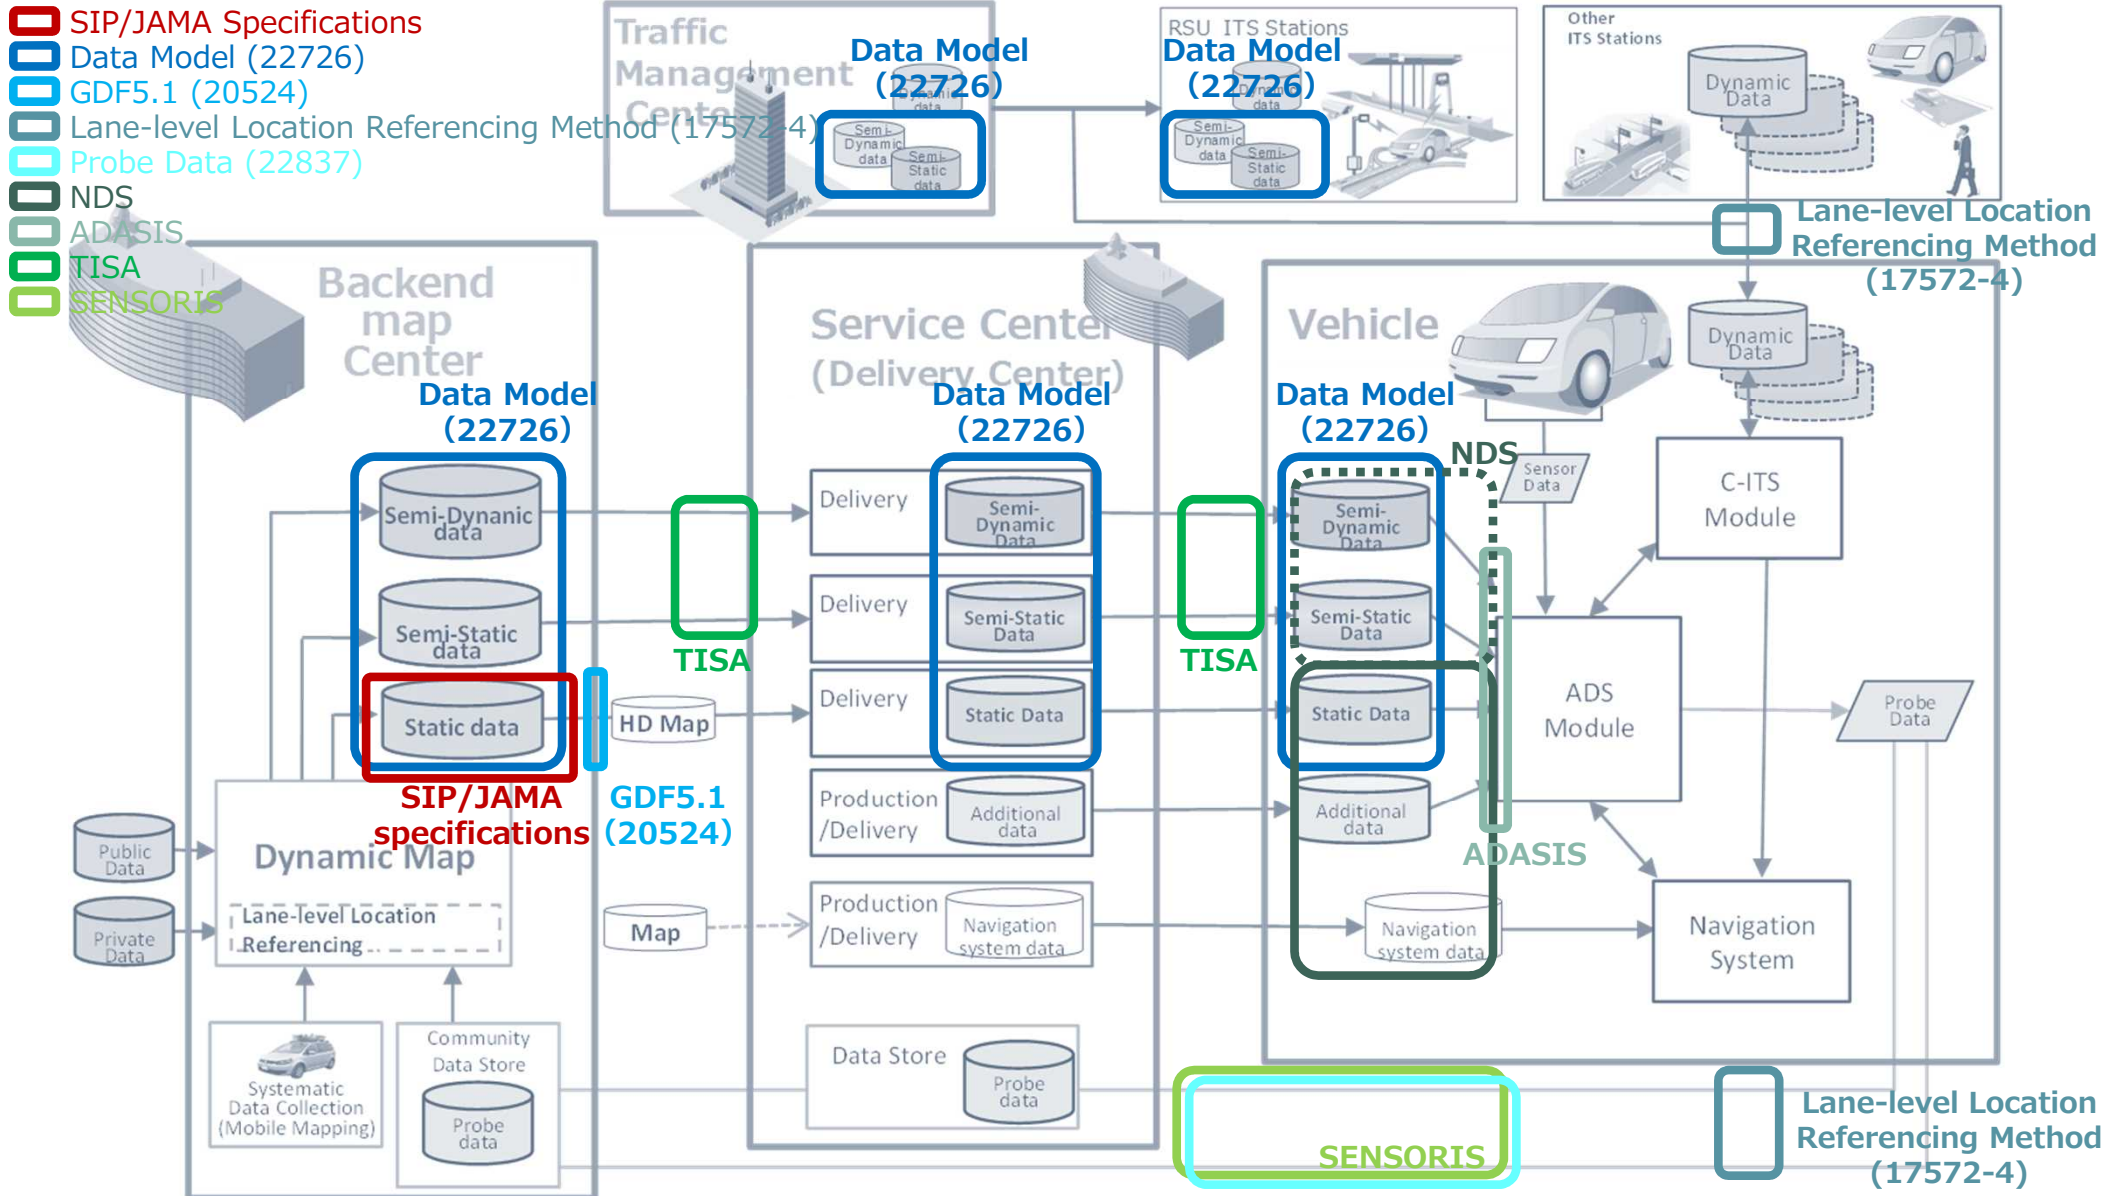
SIP/JAMA Specifications
Data Model (22726)
GDF5.1 (20524)
Lane-level Location Referencing Method (17572-4)
Probe Data (22837)
NDS
ADASIS
TISA
SENSORIS

Traffic Management Center

Data Model (22726)

Semi-Dynamic data
Semi-Static data

RSU ITS Stations

Data Model (22726)

Semi-Dynamic data
Semi-Static data

Other ITS Stations

Dynamic Data

Lane-level Location Referencing Method (17572-4)

Backend map Center

Data Model (22726)

Semi-Dynanic data
Semi-Static data
Static data

SIP/JAMA specifications

GDF5.1 (20524)

HD Map

TISA

Service Center (Delivery Center)

Data Model (22726)

Delivery
Semi-Dynamic Data
Delivery
Semi-Static Data
Delivery
Static Data
Production /Delivery
Additional data
Production /Delivery
Navigation system data

Map

Data Store
Probe data

TISA

Vehicle

Dynamic Data

Data Model (22726)

NDS

Sensor Data

Semi-Dynamic Data
Semi-Static Data
Static Data
Additional data
Navigation system data

C-ITS Module

ADS Module

ADASIS

Navigation System

Probe Data

Public Data
Private Data

Dynamic Map
Lane-level Location Referencing

Systematic Data Collection (Mobile Mapping)

Community Data Store
Probe data

SENSORIS

Lane-level Location Referencing Method (17572-4)